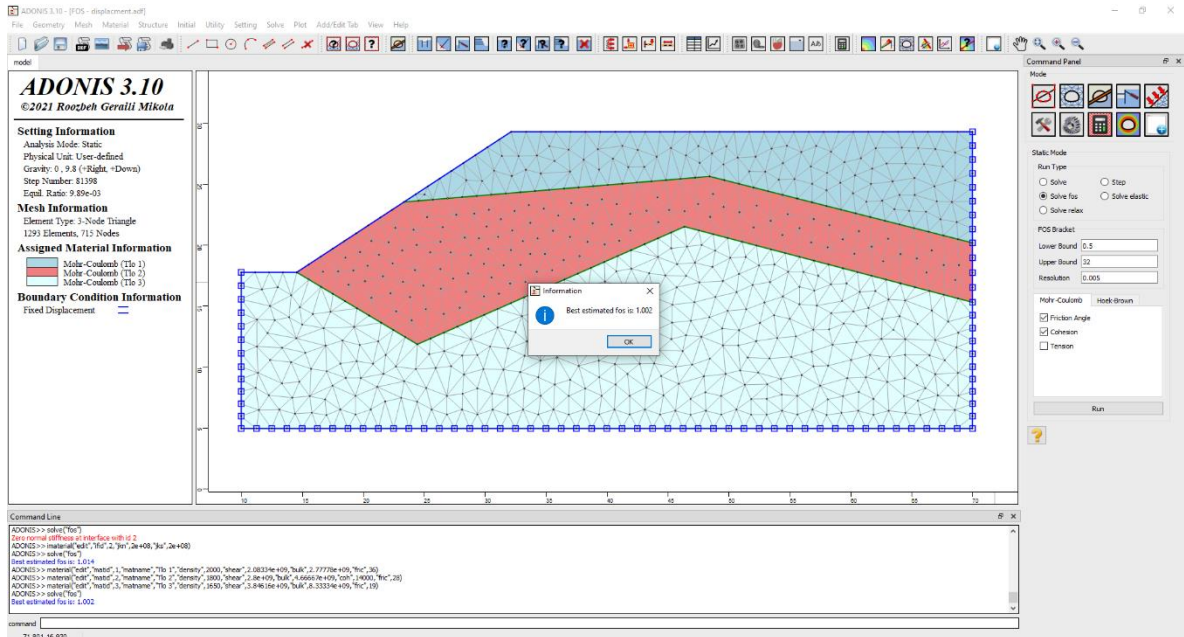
ADONIS 3.10 - [FOS - displacment.adf]
File Geometry Mesh Material Structure Initial Utility Setting Solve Plot Add/Edit Tab View Help

model

ADONIS 3.10
©2021 Roozbeh Geraili Mikola

Setting Information
Analysis Mode: Static
Physical Unit: User-defined
Gravity: 0 , 9.8 (+Right, +Down)
Step Number: 81398
Equil. Ratio: 9.89e-03

Mesh Information
Element Type: 3-Node Triangle
1293 Elements, 715 Nodes

Assigned Material Information
Mohr-Coulomb (Tlo 1)
Mohr-Coulomb (Tlo 2)
Mohr-Coulomb (Tlo 3)

Boundary Condition Information
Fixed Displacement

10 15 20 25 30 35 40 45 50 55 60 65 70

Information
Best estimated fos is: 1.002
OK

Command Panel
Mode
Static Mode
Run Type
Solve
Step
Solve fos
Solve elastic
Solve relax
FOS Bracket
Lower Bound 0.5
Upper Bound 32
Resolution 0.005
Mohr-Coulomb Hoek-Brown
Friction Angle
Cohesion
Tension
Run

Command Line
ADONIS>>solve("fos")
Zero normal stiffness at interface with id 2
ADONIS>>material("edit","matid",2,"kn",2e+08,"ks",2e+08)
ADONIS>>solve("fos")
Best estimated fos is: 1.014
ADONIS>>material("edit","matid",1,"matname","Tlo 1","density",2000,"shear",2.08334e+09,"bulk",2.77778e+09,"fric",36)
ADONIS>>material("edit","matid",2,"matname","Tlo 2","density",1800,"shear",2.8e+09,"bulk",4.66667e+09,"coh",19000,"fric",28)
ADONIS>>material("edit","matid",3,"matname","Tlo 3","density",1650,"shear",3.84616e+09,"bulk",8.33334e+09,"fric",19)
ADONIS>>solve("fos")
Best estimated fos is: 1.002
command
71.801,16.820